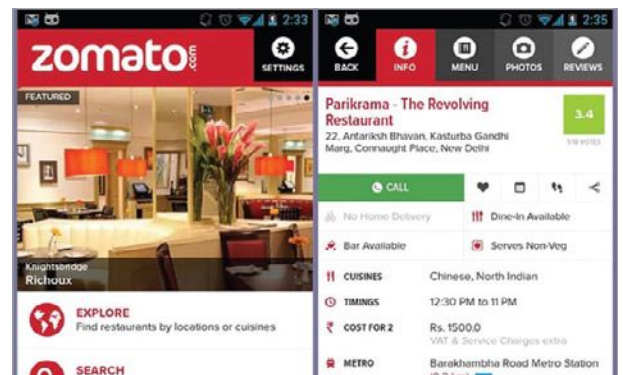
2:33

zomato.com

SETTINGS

FEATURED

Knightsbridge
Richoux

EXPLORE
Find restaurants by locations or cuisines

SEARCH

2:35

BACK

INFO

MENU

PHOTOS

REVIEWS

Parikrama - The Revolving Restaurant
22, Antariksh Bhavan, Kasturba Gandhi Marg, Connaught Place, New Delhi

3.4
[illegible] VOTES

CALL

No Home Delivery

Dine-In Available

Bar Available

Serves Non-Veg

CUISINES
Chinese, North Indian

TIMINGS
12:30 PM to 11 PM

COST FOR 2
Rs. 1500.0
VAT & Service Charges extra

METRO
Barakhambha Road Metro Station
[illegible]